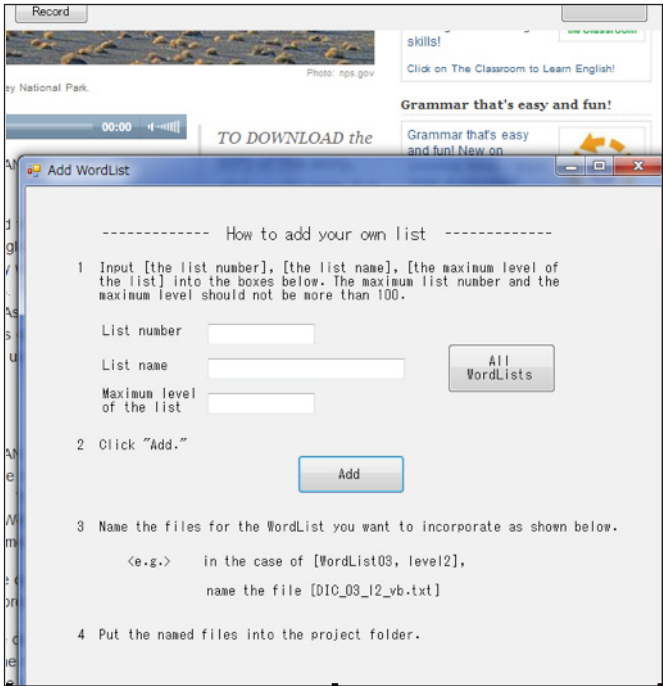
Record

Photo: nps.gov

ey National Park.

00:00

TO DOWNLOAD the

skills!

Click on The Classroom to Learn English!

Grammar that's easy and fun!

Grammar that's easy and fun! New on

Add WordList

------------- How to add your own list -------------

1 Input [the list number], [the list name], [the maximum level of the list] into the boxes below. The maximum list number and the maximum level should not be more than 100.

List number

List name

Maximum level of the list

All WordLists

2 Click "Add."

Add

3 Name the files for the WordList you want to incorporate as shown below.

<e.g.> in the case of [WordList03, level2],

name the file [DIC_03_l2_vb.txt]

4 Put the named files into the project folder.